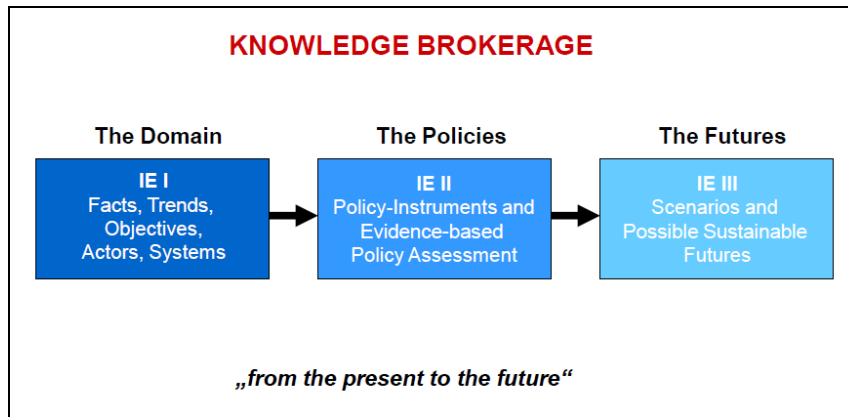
KNOWLEDGE BROKERAGE

The Domain

IE I
Facts, Trends, Objectives, Actors, Systems

The Policies

IE II
Policy-Instruments and Evidence-based Policy Assessment

The Futures

IE III
Scenarios and Possible Sustainable Futures

„from the present to the future“